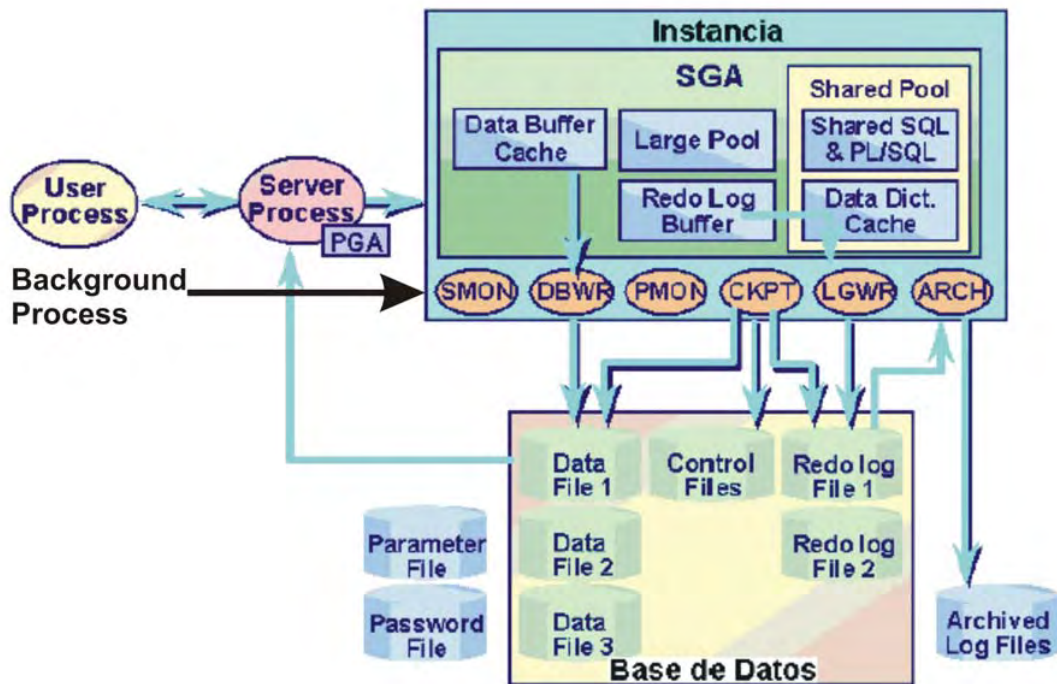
Instancia

SGA

Shared Pool

Data Buffer Cache

Large Pool

Shared SQL & PL/SQL

Redo Log Buffer

Data Dict. Cache

User Process

Server Process

PGA

Background Process

SMON

DBWR

PMON

CKPT

LGWR

ARCH

Data File 1

Control Files

Redo log File 1

Parameter File

Data File 2

Redo log File 2

Password File

Data File 3

Archived Log Files

Base de Datos